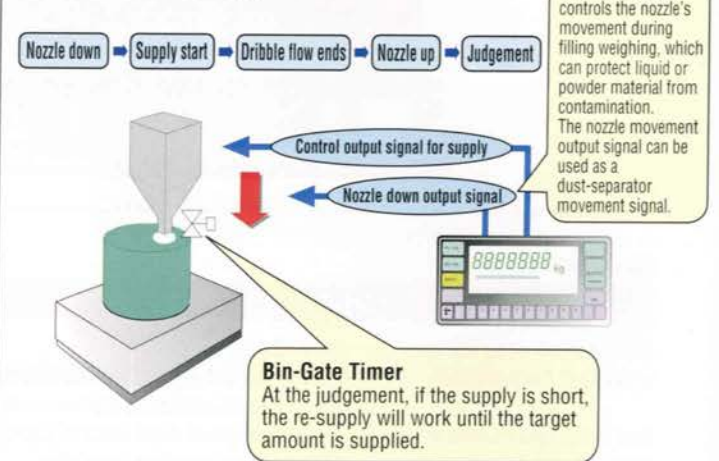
Nozzle down → Supply start → Dribble flow ends → Nozzle up → Judgement

controls the nozzle's movement during filling weighing, which can protect liquid or powder material from contamination.
The nozzle movement output signal can be used as a dust-separator movement signal.

Control output signal for supply

Nozzle down output signal

888888 kg

Bin-Gate Timer
At the judgement, if the supply is short, the re-supply will work until the target amount is supplied.